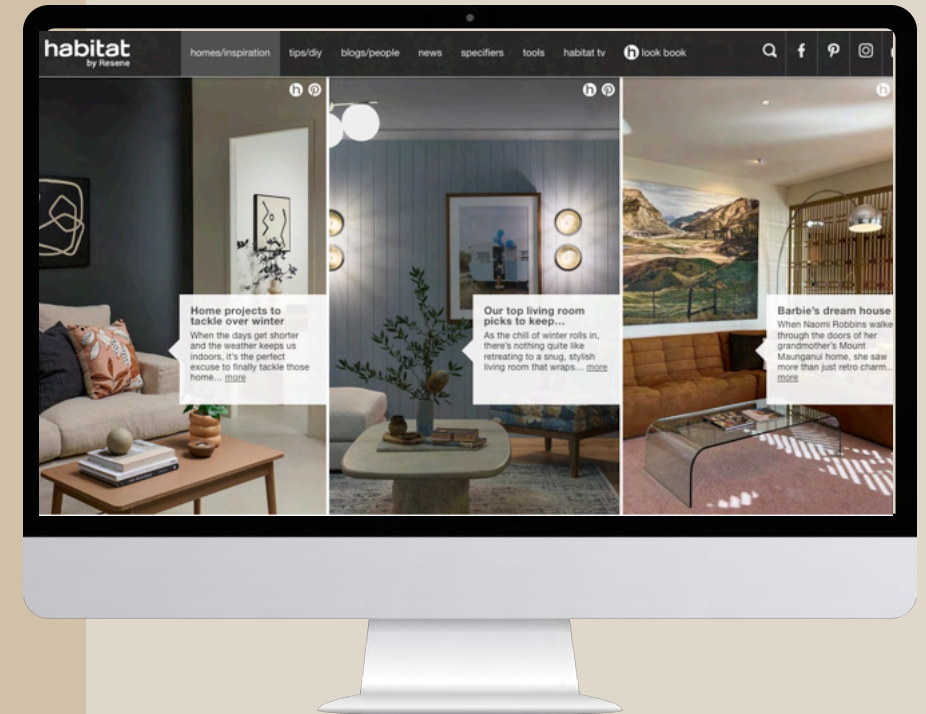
habitat
by Resene

homes/inspiration tips/diy blogs/people news specifiers tools habitat tv look book

Home projects to tackle over winter
When the days get shorter and the weather keeps us indoors, it's the perfect excuse to finally tackle those home... more

Our top living room picks to keep...
As the chill of winter rolls in, there's nothing quite like retreating to a snug, stylish living room that wraps... more

Barbie's dream house
When Naomi Robbins walke through the doors of her grandmother's Mount Maunganui home, she saw more than just retro charm... more